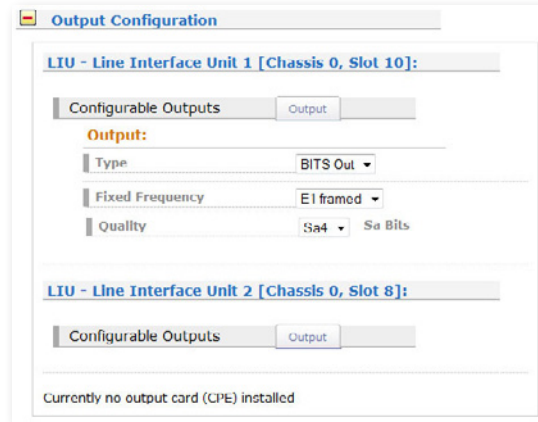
Output Configuration

LIU - Line Interface Unit 1 [Chassis 0, Slot 10]:

Configurable Outputs Output

Output:

Type BITS Out

Fixed Frequency E1 framed

Quality Sa4 Sa Bits

LIU - Line Interface Unit 2 [Chassis 0, Slot 8]:

Configurable Outputs Output

Currently no output card (CPE) installed